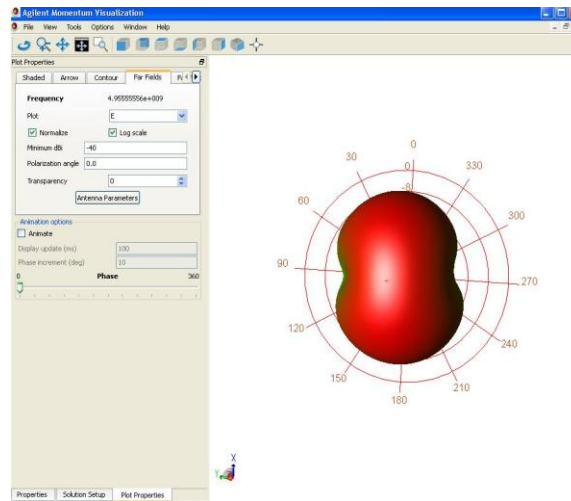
Agilent Momentum Visualization
File View Tools Options Window Help
Plot Properties
Shaded Arrow Contour Far Fields P
Frequency 4.95555556e+009
Plot E
Normalize Log scale
Minimum dBi -40
Polarization angle 0.0
Transparency 0
Antenna Parameters
Animation options
Animate
Display update (ms) 100
Phase increment (deg) 10
0 Phase 360
Properties Solution Setup Plot Properties
0
30
330
-8
60
300
90
270
120
240
150
210
180
X